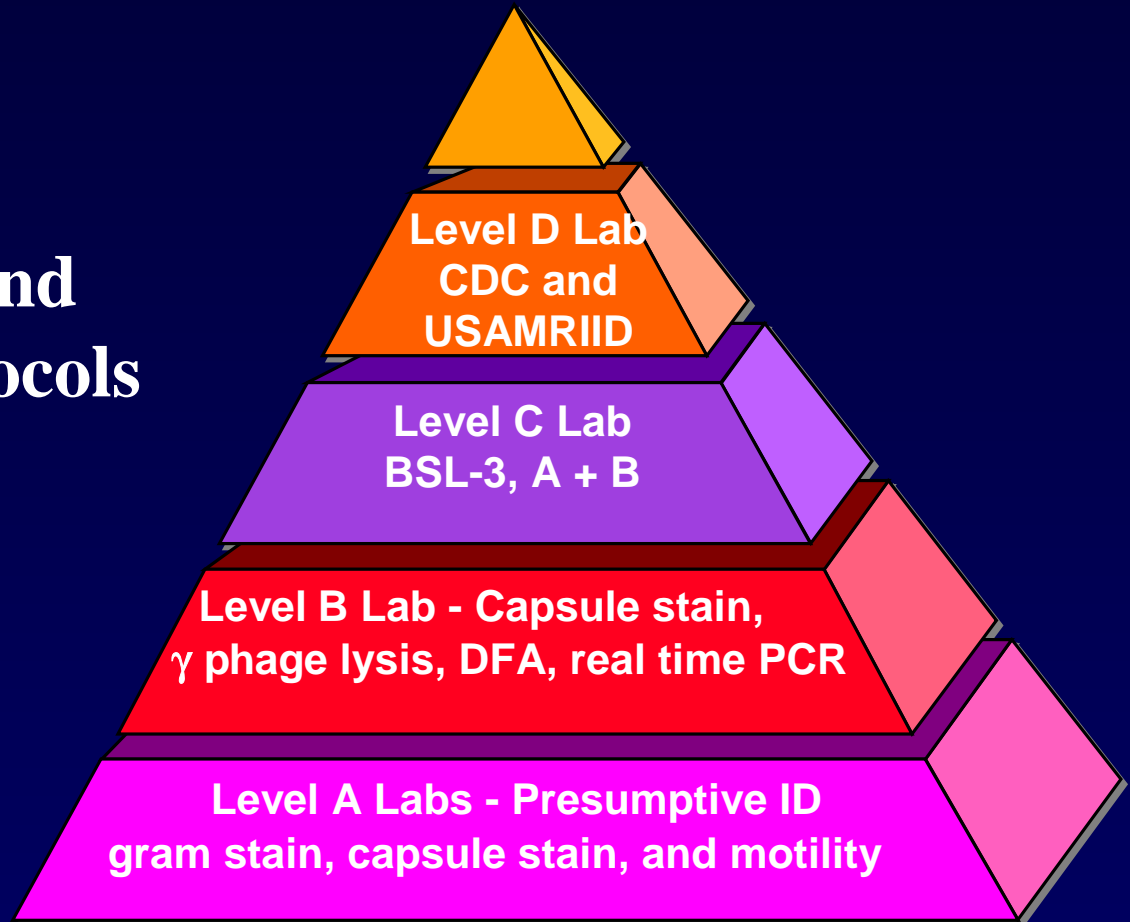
nd
ocols

Level D Lab
CDC and
USAMRIID

Level C Lab
BSL-3, A + B

Level B Lab - Capsule stain,
$\gamma$ phage lysis, DFA, real time PCR

Level A Labs - Presumptive ID
gram stain, capsule stain, and motility